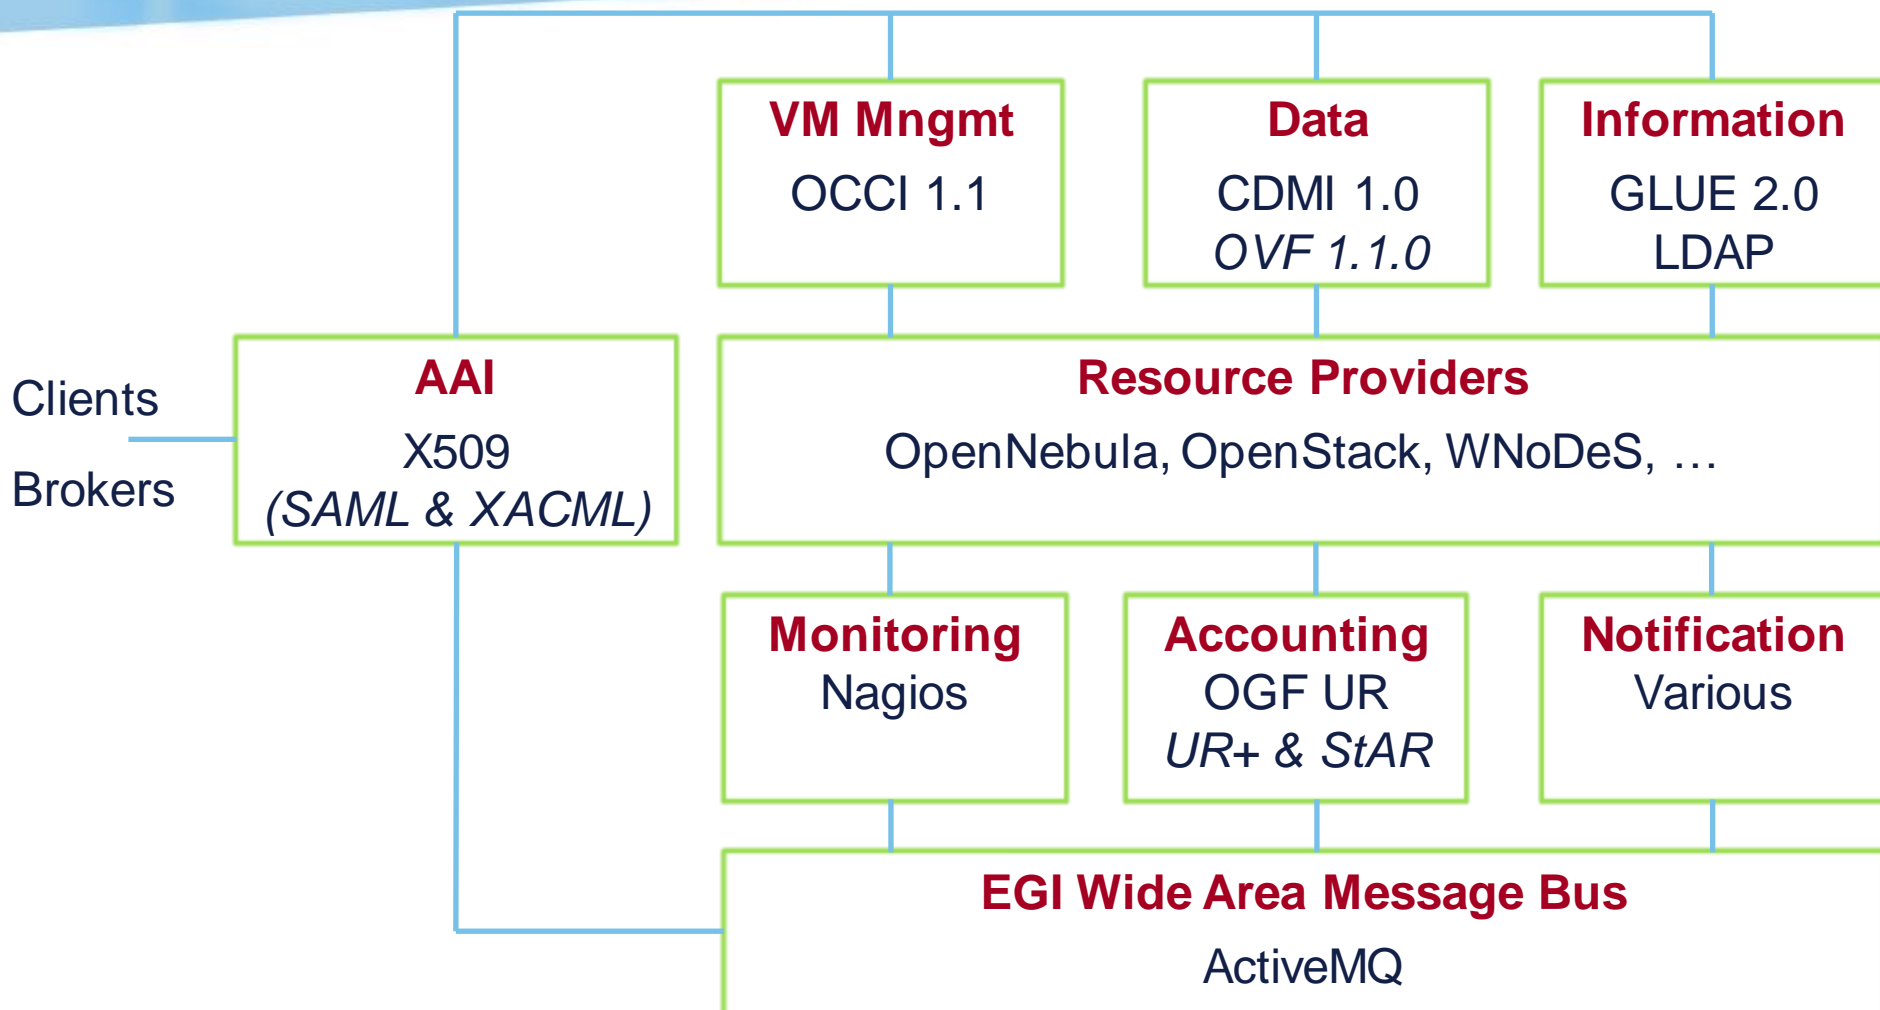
VM Mngmt
OCCI 1.1

Data
CDMI 1.0
*OVF 1.1.0*

Information
GLUE 2.0
LDAP

Clients

Brokers

AAI
X509
*(SAML & XACML)*

Resource Providers
OpenNebula, OpenStack, WNoDeS, …

Monitoring
Nagios

Accounting
OGF UR
*UR+ & StAR*

Notification
Various

EGI Wide Area Message Bus
ActiveMQ